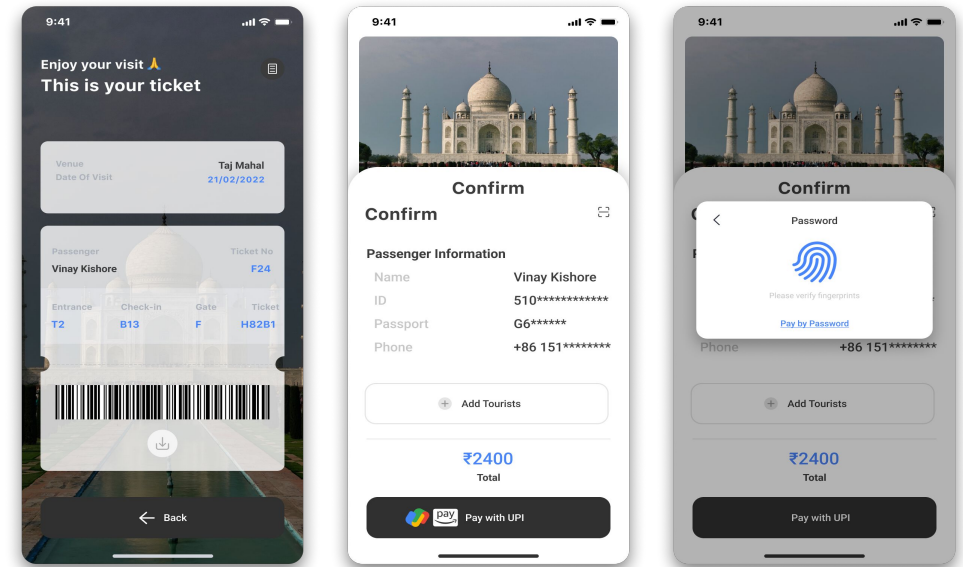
9:41

Enjoy your visit 🙏
This is your ticket

Venue Taj Mahal
Date Of Visit 21/02/2022

Passenger Ticket No
Vinay Kishore F24

| Entrance | Check-in | Gate | Ticket |
|---|---|---|---|
| T2 | B13 | F | H82B1 |

Back

9:41

Confirm

Confirm

Passenger Information

| Name | Vinay Kishore |
|---|---|
| ID | 510************ |
| Passport | G6****** |
| Phone | +86 151******** |

Add Tourists

₹2400
Total

pay Pay with UPI

9:41

Confirm

Password

Please verify fingerprints

Pay by Password

Phone +86 151********

Add Tourists

₹2400
Total

Pay with UPI